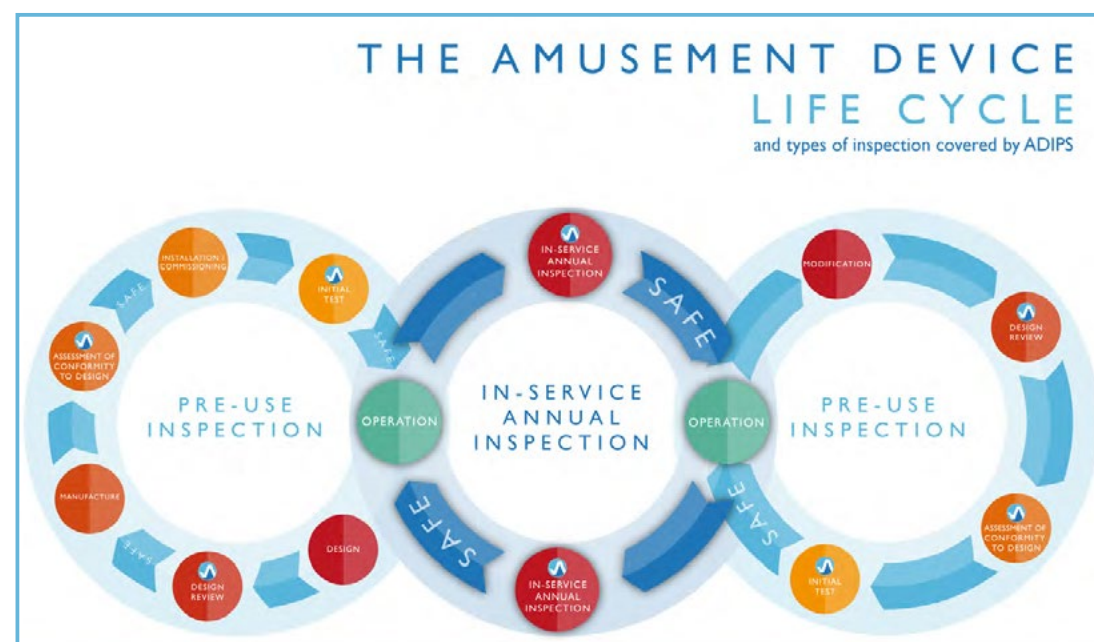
THE AMUSEMENT DEVICE
LIFE CYCLE
and types of inspection covered by ADIPS

INSTALLATION / COMMISSIONING

INITIAL TEST

SAFE

SAFE

ASSESSMENT OF CONFORMITY TO DESIGN

PRE-USE INSPECTION

MANUFACTURE

SAFE

DESIGN REVIEW

DESIGN

IN-SERVICE ANNUAL INSPECTION

SAFE

OPERATION

IN-SERVICE ANNUAL INSPECTION

OPERATION

SAFE

IN-SERVICE ANNUAL INSPECTION

MODIFICATION

DESIGN REVIEW

PRE-USE INSPECTION

SAFE

ASSESSMENT OF CONFORMITY TO DESIGN

INITIAL TEST